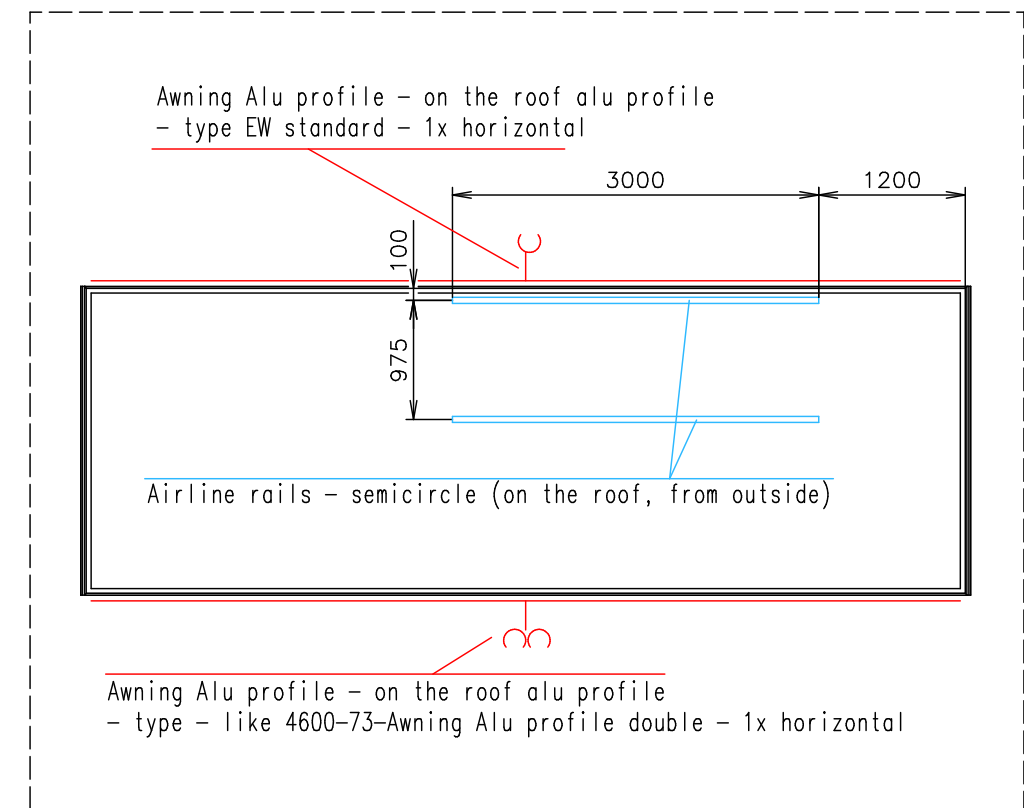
Awning Alu profile – on the roof alu profile
– type EW standard – 1x horizontal

3000

1200

100

975

Airline rails – semicircle (on the roof, from outside)

Awning Alu profile – on the roof alu profile
– type – like 4600-73-Awning Alu profile double – 1x horizontal